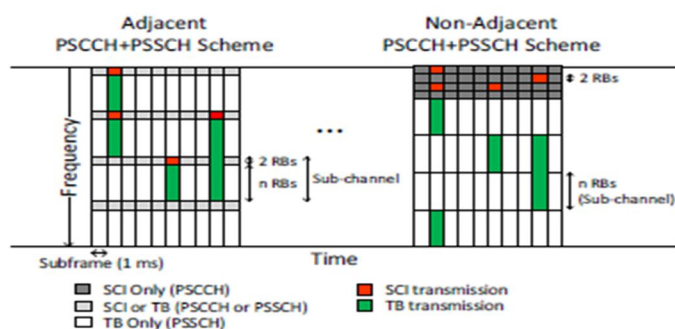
Adjacent PSCCH+PSSCH Scheme

Non-Adjacent PSCCH+PSSCH Scheme

Frequency

2 RBs
n RBs
Sub-channel

...

2 RBs

n RBs (Sub-channel)

Subframe (1 ms)

Time

SCI Only (PSCCH)
SCI or TB (PSCCH or PSSCH)
TB Only (PSSCH)

SCI transmission
TB transmission